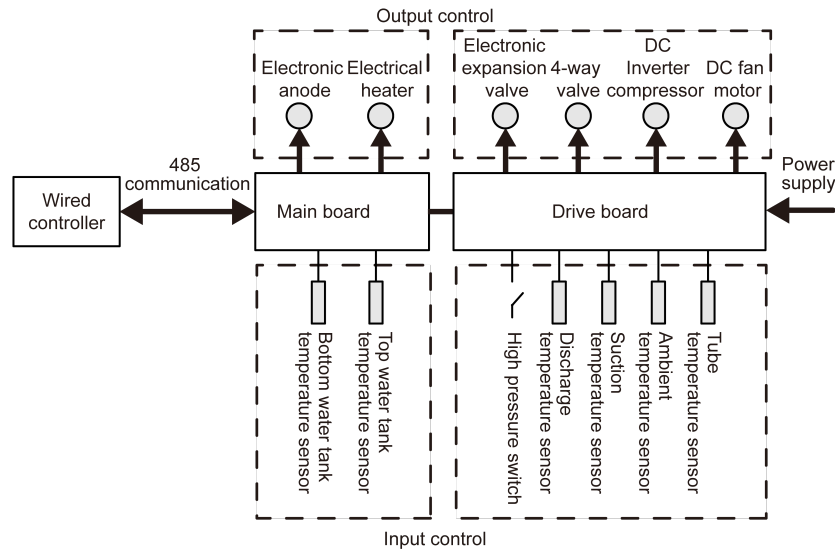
Output control

Electronic anode

Electrical heater

Electronic expansion valve

4-way valve

DC Inverter compressor

DC fan motor

485 communication

Wired controller

Main board

Drive board

Power supply

Bottom water tank temperature sensor

Top water tank temperature sensor

High pressure switch

Discharge temperature sensor

Suction temperature sensor

Ambient temperature sensor

Tube temperature sensor

Input control